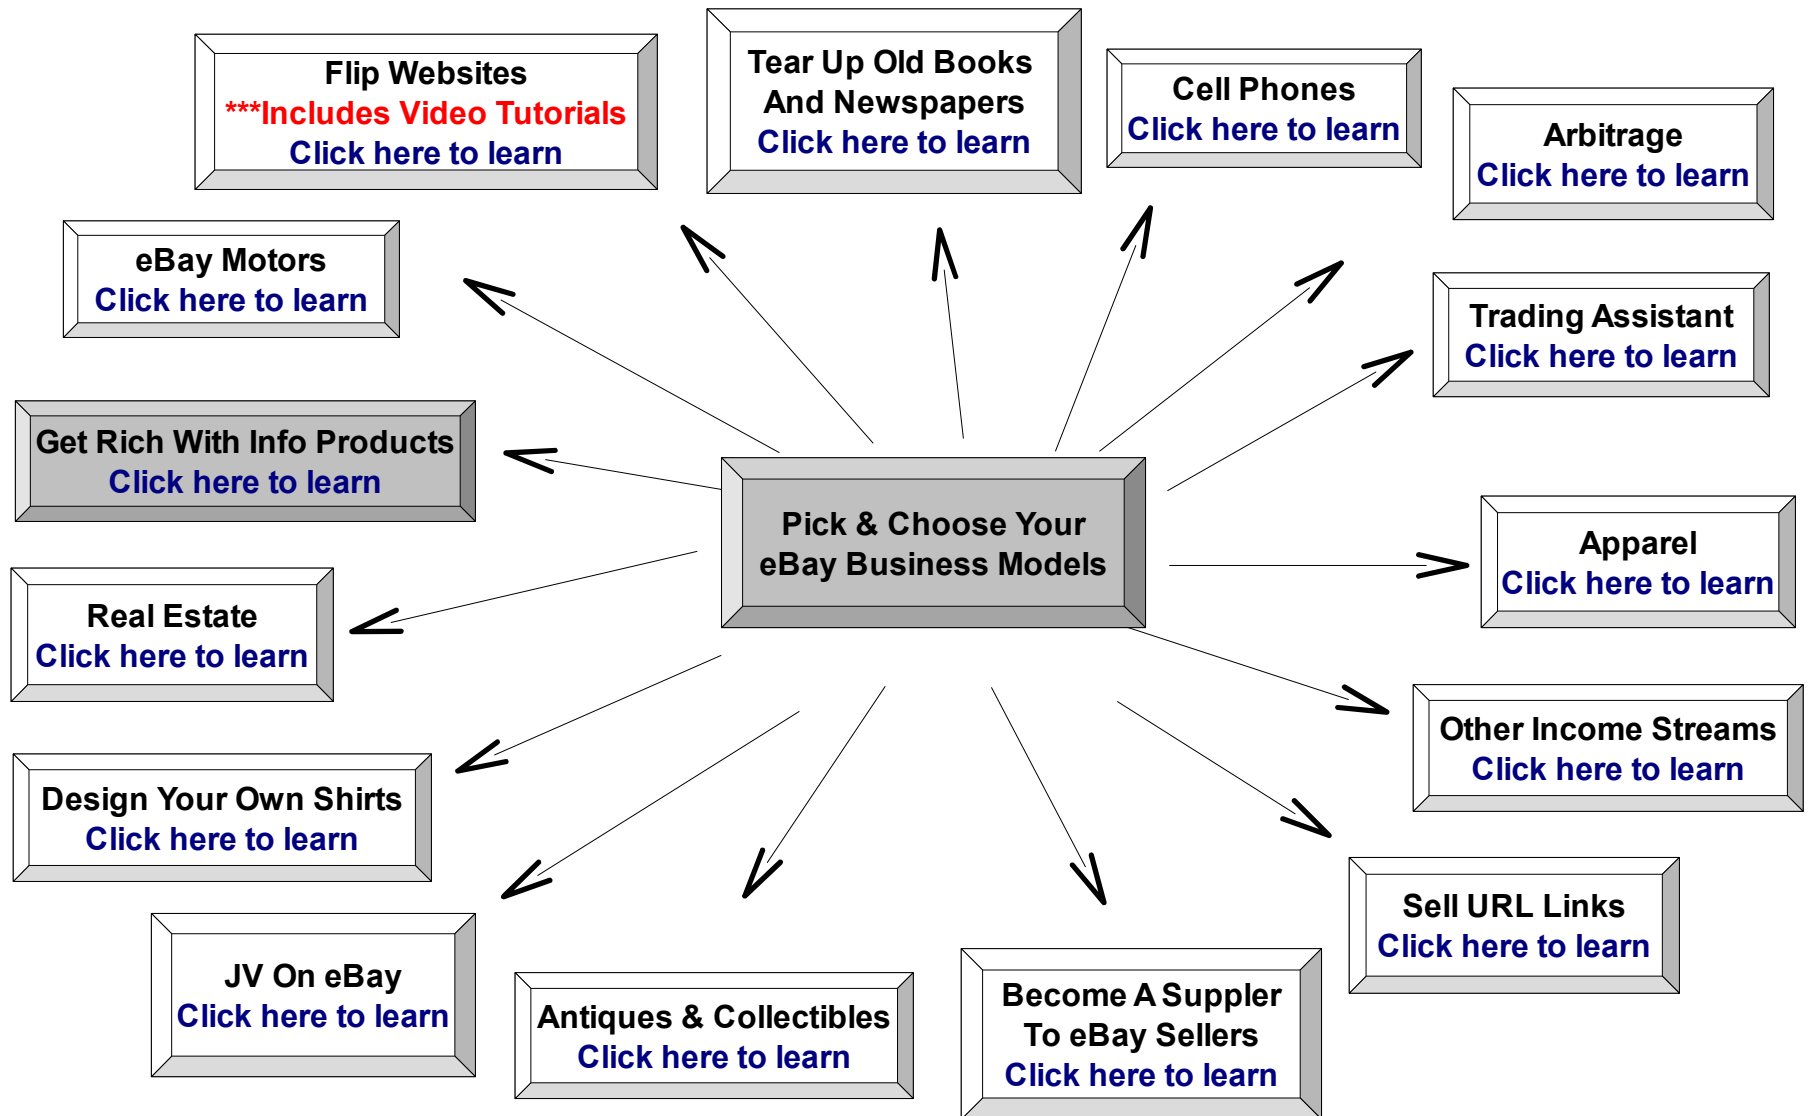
Flip Websites
***Includes Video Tutorials
Click here to learn

Tear Up Old Books And Newspapers
Click here to learn

Cell Phones
Click here to learn

Arbitrage
Click here to learn

eBay Motors
Click here to learn

Trading Assistant
Click here to learn

Get Rich With Info Products
Click here to learn

Pick & Choose Your eBay Business Models

Apparel
Click here to learn

Real Estate
Click here to learn

Other Income Streams
Click here to learn

Design Your Own Shirts
Click here to learn

Sell URL Links
Click here to learn

JV On eBay
Click here to learn

Antiques & Collectibles
Click here to learn

Become A Suppler To eBay Sellers
Click here to learn